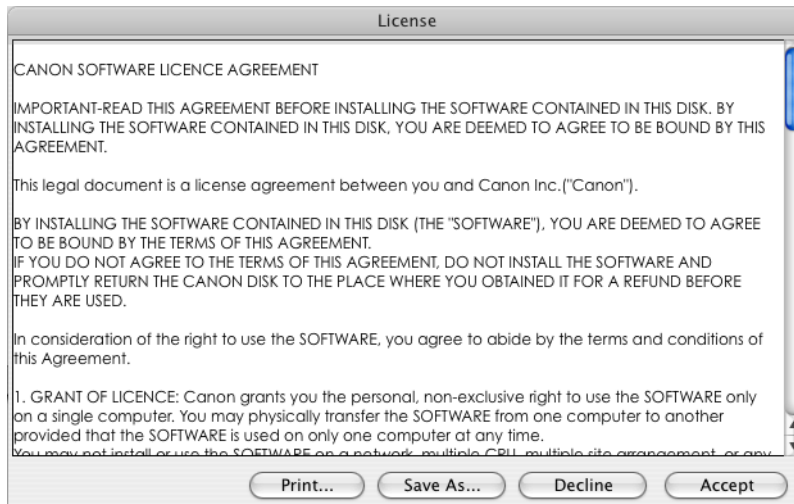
License

CANON SOFTWARE LICENCE AGREEMENT

IMPORTANT-READ THIS AGREEMENT BEFORE INSTALLING THE SOFTWARE CONTAINED IN THIS DISK. BY INSTALLING THE SOFTWARE CONTAINED IN THIS DISK, YOU ARE DEEMED TO AGREE TO BE BOUND BY THIS AGREEMENT.

This legal document is a license agreement between you and Canon Inc.("Canon").

BY INSTALLING THE SOFTWARE CONTAINED IN THIS DISK (THE "SOFTWARE"), YOU ARE DEEMED TO AGREE TO BE BOUND BY THE TERMS OF THIS AGREEMENT.
IF YOU DO NOT AGREE TO THE TERMS OF THIS AGREEMENT, DO NOT INSTALL THE SOFTWARE AND PROMPTLY RETURN THE CANON DISK TO THE PLACE WHERE YOU OBTAINED IT FOR A REFUND BEFORE THEY ARE USED.

In consideration of the right to use the SOFTWARE, you agree to abide by the terms and conditions of this Agreement.

1. GRANT OF LICENCE: Canon grants you the personal, non-exclusive right to use the SOFTWARE only on a single computer. You may physically transfer the SOFTWARE from one computer to another provided that the SOFTWARE is used on only one computer at any time.
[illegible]

Print... Save As... Decline Accept